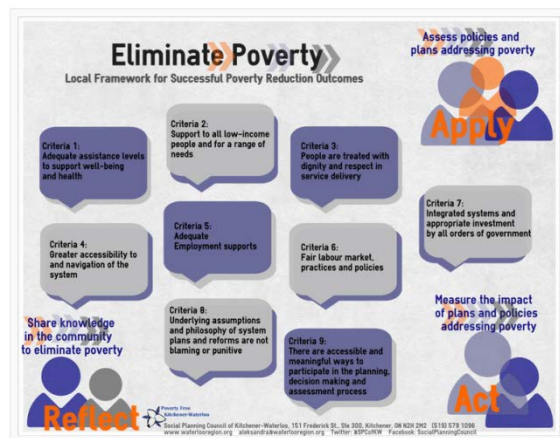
Eliminate Poverty

Local Framework for Successful Poverty Reduction Outcomes

Assess policies and plans addressing poverty

Apply

Criteria 1:
Adequate assistance levels to support well-being and health

Criteria 2:
Support to all low-income people and for a range of needs

Criteria 3:
People are treated with dignity and respect in service delivery

Criteria 4:
Greater accessibility to and navigation of the system

Criteria 5:
Adequate Employment supports

Criteria 6:
Fair labour market, practices and policies

Criteria 7:
Integrated systems and appropriate investment by all orders of government

Criteria 8:
Underlying assumptions and philosophy of system plans and reforms are not blaming or punitive

Criteria 9:
There are accessible and meaningful ways to participate in the planning, decision making and assessment process

Share knowledge in the community to eliminate poverty

Reflect

Measure the impact of plans and policies addressing poverty

Act

Poverty Free Kitchener-Waterloo

Social Planning Council of Kitchener-Waterloo, 151 Frederick St., Ste 300, Kitchener, ON N2H 2M2 (519) 579 1096
www.waterlooregion.org aleksandra@waterlooregion.org Twitter: @SPCofKW Facebook: SocialPlanningCouncil